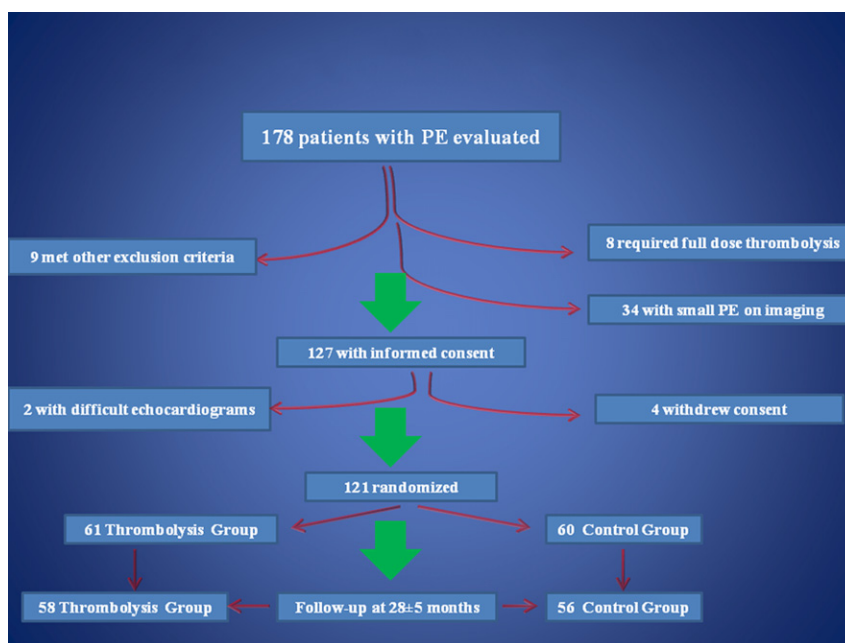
178 patients with PE evaluated

9 met other exclusion criteria

8 required full dose thrombolysis

34 with small PE on imaging

127 with informed consent

2 with difficult echocardiograms

4 withdrew consent

121 randomized

61 Thrombolysis Group

60 Control Group

58 Thrombolysis Group

Follow-up at 28±5 months

56 Control Group